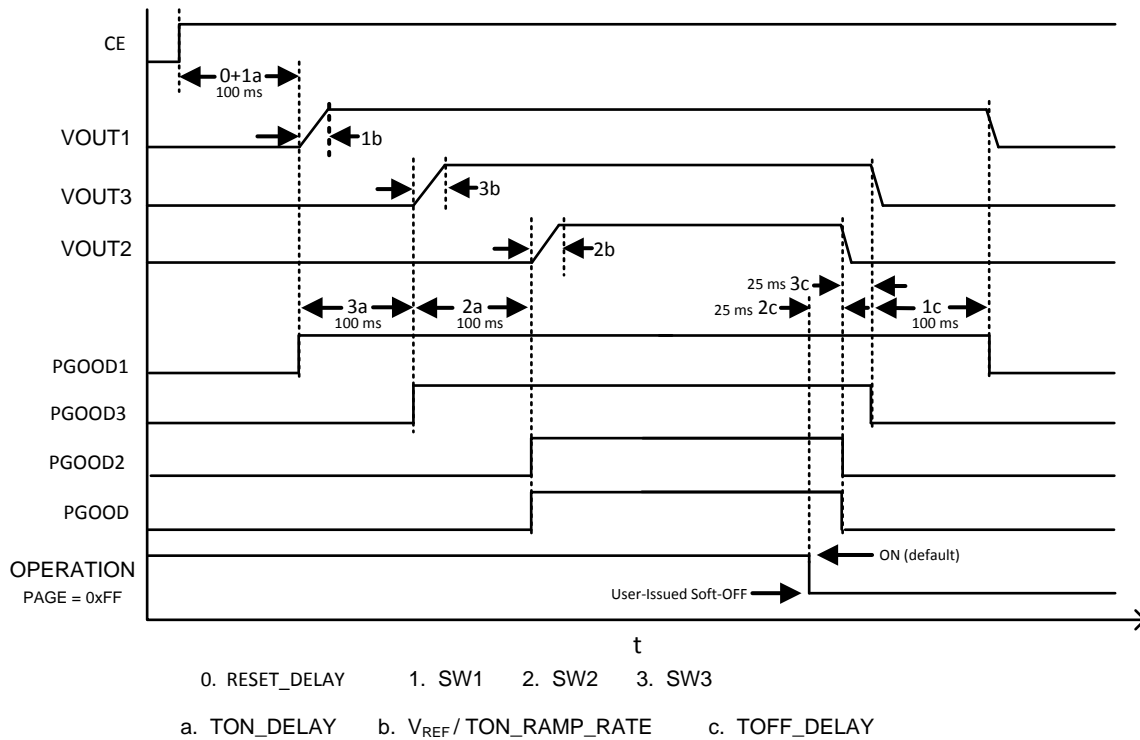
CE
0+1a
100 ms
VOUT1
1b
VOUT3
3b
VOUT2
2b
25 ms 3c
25 ms 2c
3a
100 ms
2a
100 ms
1c
100 ms
PGOOD1
PGOOD3
PGOOD2
PGOOD
OPERATION
PAGE = 0xFF
ON (default)
User-Issued Soft-OFF
t

0. RESET_DELAY 1. SW1 2. SW2 3. SW3

a. TON_DELAY b. $V_{REF}$ / TON_RAMP_RATE c. TOFF_DELAY